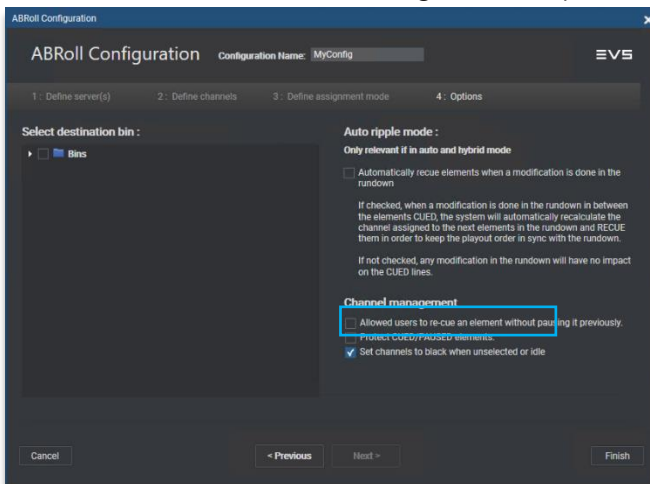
ABRoll Configuration

ABRoll Configuration Configuration Name: MyConfig

EVS

1 : Define server(s) 2 : Define channels 3 : Define assignment mode 4 : Options

Select destination bin :

Bins

Auto ripple mode :

Only relevant if in auto and hybrid mode

Automatically recue elements when a modification is done in the rundown

If checked, when a modification is done in the rundown in between the elements CUED, the system will automatically recalculate the channel assigned to the next elements in the rundown and RECUE them in order to keep the playout order in sync with the rundown.

If not checked, any modification in the rundown will have no impact on the CUED lines.

Channel management

Allowed users to re-cue an element without pausing it previously.

Protect CUED/PAUSED elements.

Set channels to black when unselected or idle

Cancel

< Previous

Next >

Finish